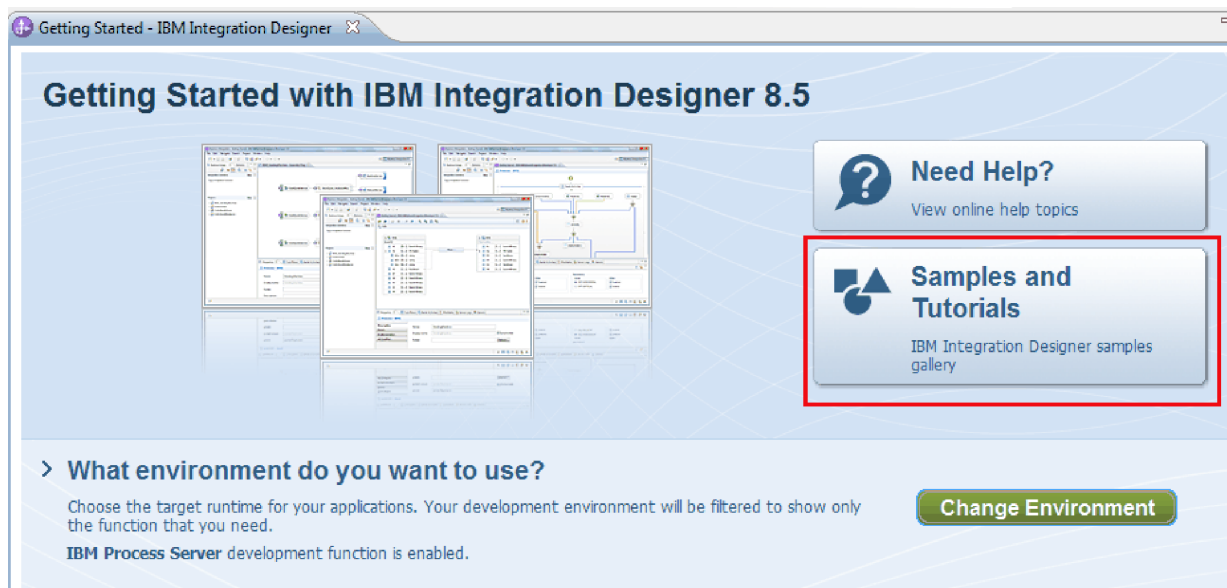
Getting Started - IBM Integration Designer

Getting Started with IBM Integration Designer 8.5

Need Help?

View online help topics

Samples and Tutorials

IBM Integration Designer samples gallery

> What environment do you want to use?

Choose the target runtime for your applications. Your development environment will be filtered to show only the function that you need.

IBM Process Server development function is enabled.

Change Environment